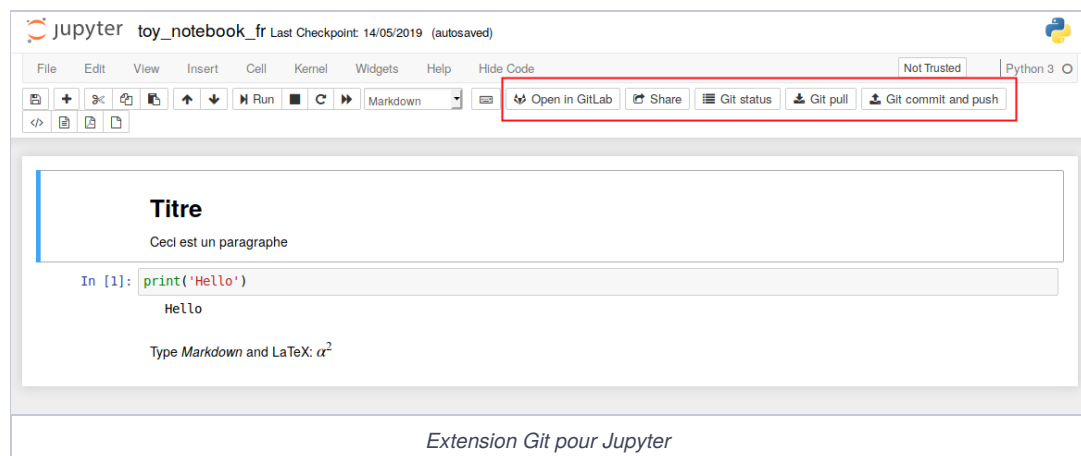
jupyter toy_notebook_fr Last Checkpoint: 14/05/2019 (autosaved)

File Edit View Insert Cell Kernel Widgets Help Hide Code Not Trusted Python 3

Run Markdown Open in GitLab Share Git status Git pull Git commit and push

Titre

Ceci est un paragraphe

In [1]: print('Hello')

Hello

Type *Markdown* and LaTeX: $\alpha^2$

Extension Git pour Jupyter